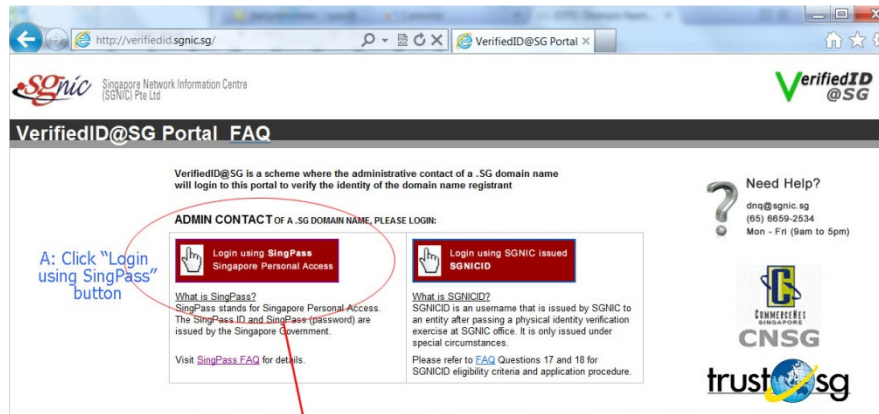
http://verifiedid.sgnic.sg/

VerifiedID@SG Portal ×

SGnic Singapore Network Information Centre (SGNIC) Pte Ltd

VerifiedID @SG

VerifiedID@SG Portal FAQ

VerifiedID@SG is a scheme where the administrative contact of a .SG domain name will login to this portal to verify the identity of the domain name registrant

ADMIN CONTACT OF A .SG DOMAIN NAME, PLEASE LOGIN:

A: Click "Login using SingPass" button

Login using SingPass
Singapore Personal Access

What is SingPass?
SingPass stands for Singapore Personal Access. The SingPass ID and SingPass (password) are issued by the Singapore Government.

Visit SingPass FAQ for details.

Login using SGNIC issued SGNICID

What is SGNICID?
SGNICID is an username that is issued by SGNIC to an entity after passing a physical identity verification exercise at SGNIC office. It is only issued under special circumstances.

Please refer to FAQ Questions 17 and 18 for SGNICID eligibility criteria and application procedure.

Need Help?
dnq@sgnic.sg
(65) 6659-2534
Mon - Fri (9am to 5pm)

COMMERCENET SINGAPORE
CNSG

trust sg